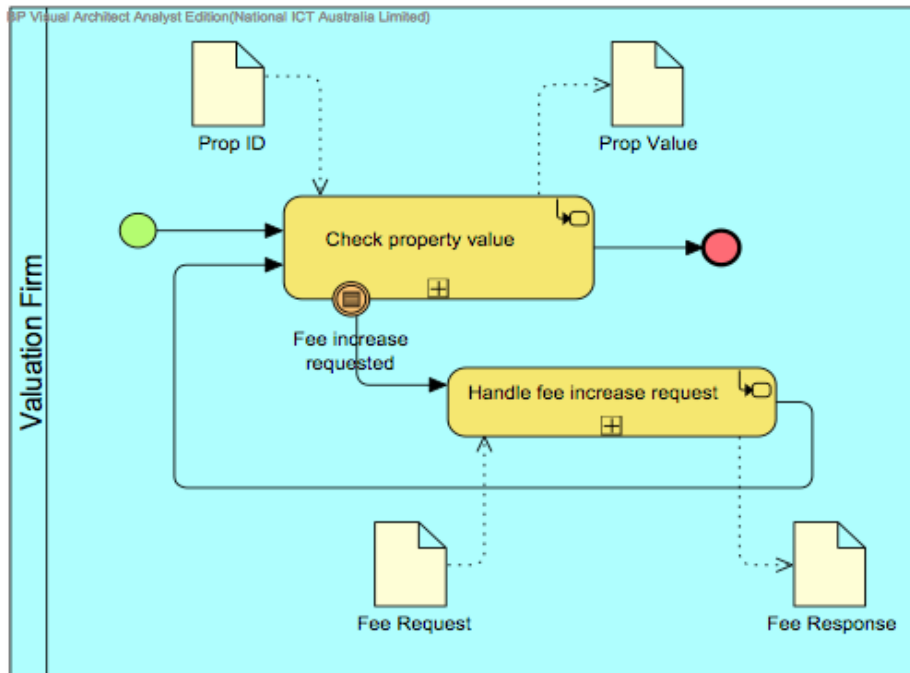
BP Visual Architect Analyst Edition(National ICT Australia Limited)

Valuation Firm

Prop ID

Prop Value

Check property value

Fee increase requested

Handle fee increase request

Fee Request

Fee Response